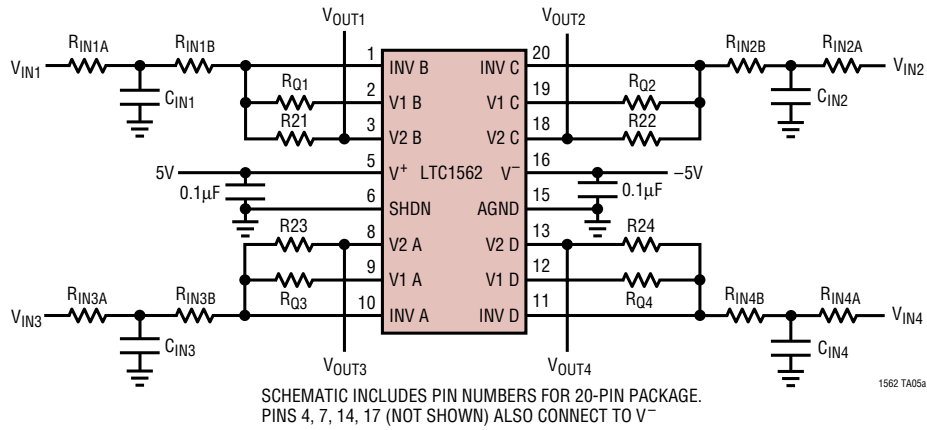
$V_{OUT1}$

$V_{OUT2}$

$V_{IN1}$ $R_{IN1A}$ $R_{IN1B}$ $C_{IN1}$

$R_{Q1}$

$R21$

1 INV B
2 V1 B
3 V2 B
5 $V^+$
6 SHDN
8 V2 A
9 V1 A
10 INV A

LTC1562

20 INV C
19 V1 C
18 V2 C
16 $V^-$
15 AGND
13 V2 D
12 V1 D
11 INV D

$R_{Q2}$

$R22$

$R_{IN2B}$ $R_{IN2A}$ $V_{IN2}$ $C_{IN2}$

5V

0.1µF

–5V

0.1µF

R23

$R_{Q3}$

R24

$R_{Q4}$

$V_{IN3}$ $R_{IN3A}$ $R_{IN3B}$ $C_{IN3}$

$R_{IN4B}$ $R_{IN4A}$ $V_{IN4}$ $C_{IN4}$

$V_{OUT3}$

$V_{OUT4}$

SCHEMATIC INCLUDES PIN NUMBERS FOR 20-PIN PACKAGE. PINS 4, 7, 14, 17 (NOT SHOWN) ALSO CONNECT TO $V^-$

1562 TA05a